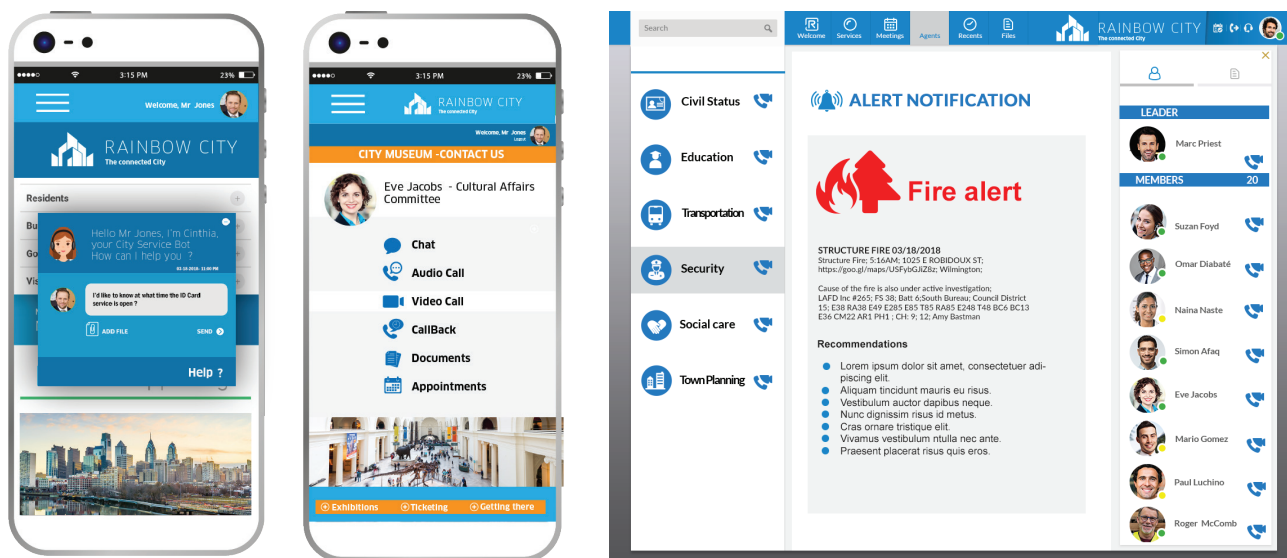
●●●●○ 3:15 PM 23%

Welcome, Mr Jones

RAINBOW CITY
The connected City

Residents

Bu

Go

Vis

Hello Mr Jones, I'm Cinthia, your City Service Bot
How can I help you ?

03-18-2018 - 11:00 PM

I'd like to know at what time the ID Card service is open ?

ADD FILE

SEND

Help ?

●●●●○ 3:15 PM 23%

RAINBOW CITY
The connected City

Welcome, Mr Jones

CITY MUSEUM -CONTACT US

Eve Jacobs - Cultural Affairs Committee

Chat

Audio Call

Video Call

CallBack

Documents

Appointments

Exhibitions

Ticketing

Getting there

Search

Welcome

Services

Meetings

Agents

Recents

Files

RAINBOW CITY
The connected City

Civil Status

Education

Transportation

Security

Social care

Town Planning

ALERT NOTIFICATION

Fire alert

STRUCTURE FIRE 03/18/2018
Structure Fire; 5:16AM; 1025 E ROBIDOUX ST; https://goo.gl/maps/USFybGJiZ8z; Wilmington;

Cause of the fire is also under active investigation;
LAFD Inc #265; FS 38; Batt 6;South Bureau; Council District 15; E38 RA38 E49 E285 E85 T85 RA85 E248 T48 BC6 BC13 E36 CM22 AR1 PH1 ; CH: 9; 12; Amy Bastman

Recommendations

Lorem ipsum dolor sit amet, consectetuer adipiscing elit.
Aliquam tincidunt mauris eu risus.
Vestibulum auctor dapibus neque.
Nunc dignissim risus id metus.
Cras ornare tristique elit.
Vivamus vestibulum ntulla nec ante.
Praesent placerat risus quis eros.

LEADER

Marc Priest

MEMBERS 20

Suzan Foyd

Omar Diabaté

Naina Naste

Simon Afaq

Eve Jacobs

Mario Gomez

Paul Luchino

Roger McComb